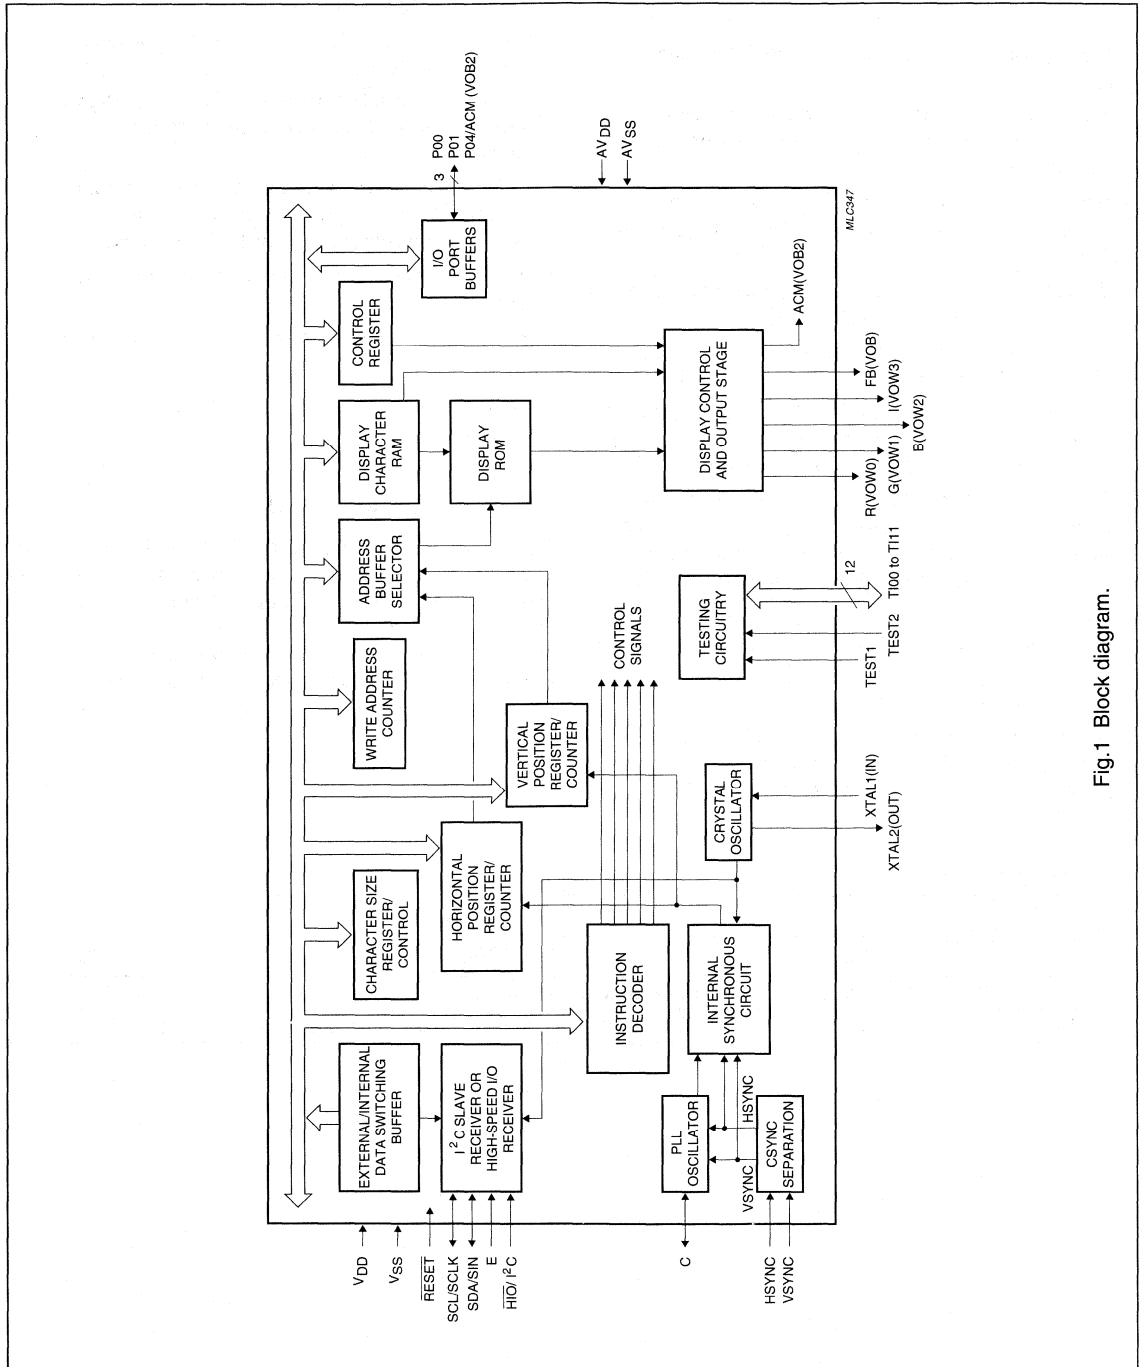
P00
P01
P04/ACM (VOB2)
3
$AV_{DD}$
$AV_{SS}$
MLC347

I/O PORT BUFFERS

CONTROL REGISTER

DISPLAY CHARACTER RAM

DISPLAY ROM

ADDRESS BUFFER SELECTOR

WRITE ADDRESS COUNTER

VERTICAL POSITION REGISTER/ COUNTER

HORIZONTAL POSITION REGISTER/ COUNTER

CHARACTER SIZE REGISTER/ CONTROL

EXTERNAL/INTERNAL DATA SWITCHING BUFFER

$I^2C$ SLAVE RECEIVER OR HIGH-SPEED I/O RECEIVER

INSTRUCTION DECODER

INTERNAL SYNCHRONOUS CIRCUIT

PLL OSCILLATOR

CSYNC SEPARATION

CONTROL SIGNALS

DISPLAY CONTROL AND OUTPUT STAGE

ACM(VOB2)
FB(VOB)
I(VOW3)
B(VOW2)
G(VOW1)
R(VOW0)

TESTING CIRCUITRY
12
TI00 to TI11
TEST2
TEST1

CRYSTAL OSCILLATOR
XTAL1(IN)
XTAL2(OUT)

HSYNC
VSYNC

$V_{DD}$
$V_{SS}$
$\overline{RESET}$
SCL/SCLK
SDA/SIN
E
$\overline{HIO}$/ $I^2C$
C
HSYNC
VSYNC

Fig.1 Block diagram.